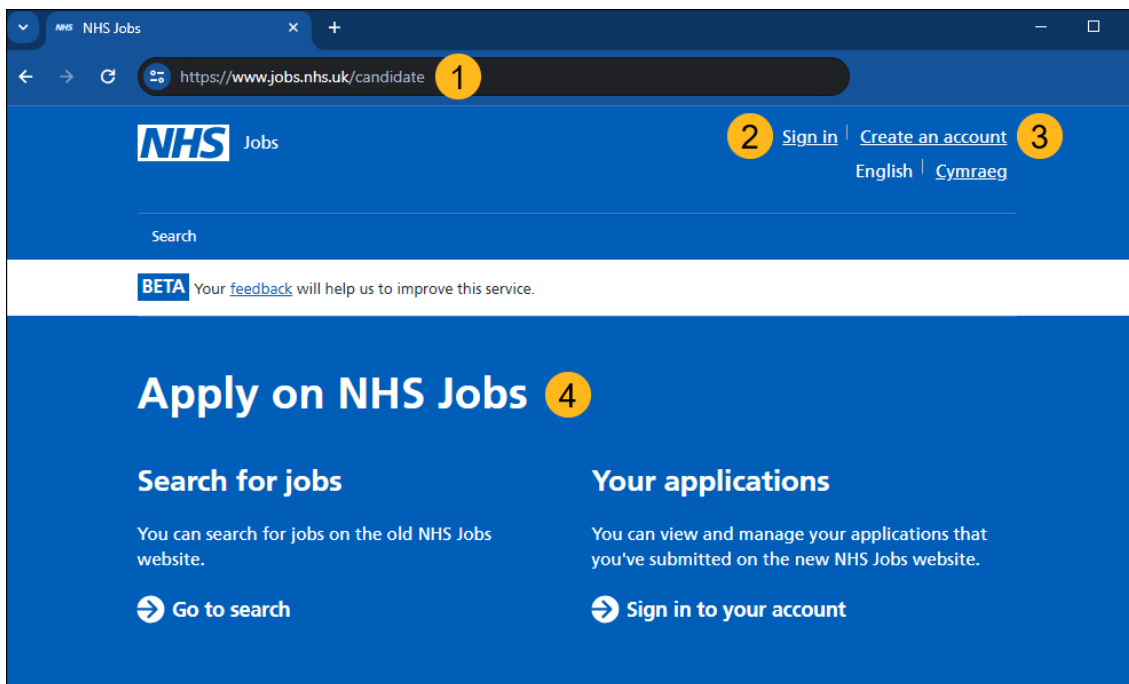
NHS NHS Jobs ×
+

https://www.jobs.nhs.uk/candidate 1

NHS Jobs

2 Sign in | Create an account 3
English | Cymraeg

Search

BETA Your feedback will help us to improve this service.

Apply on NHS Jobs 4

Search for jobs

You can search for jobs on the old NHS Jobs website.

Go to search

Your applications

You can view and manage your applications that you've submitted on the new NHS Jobs website.

Sign in to your account